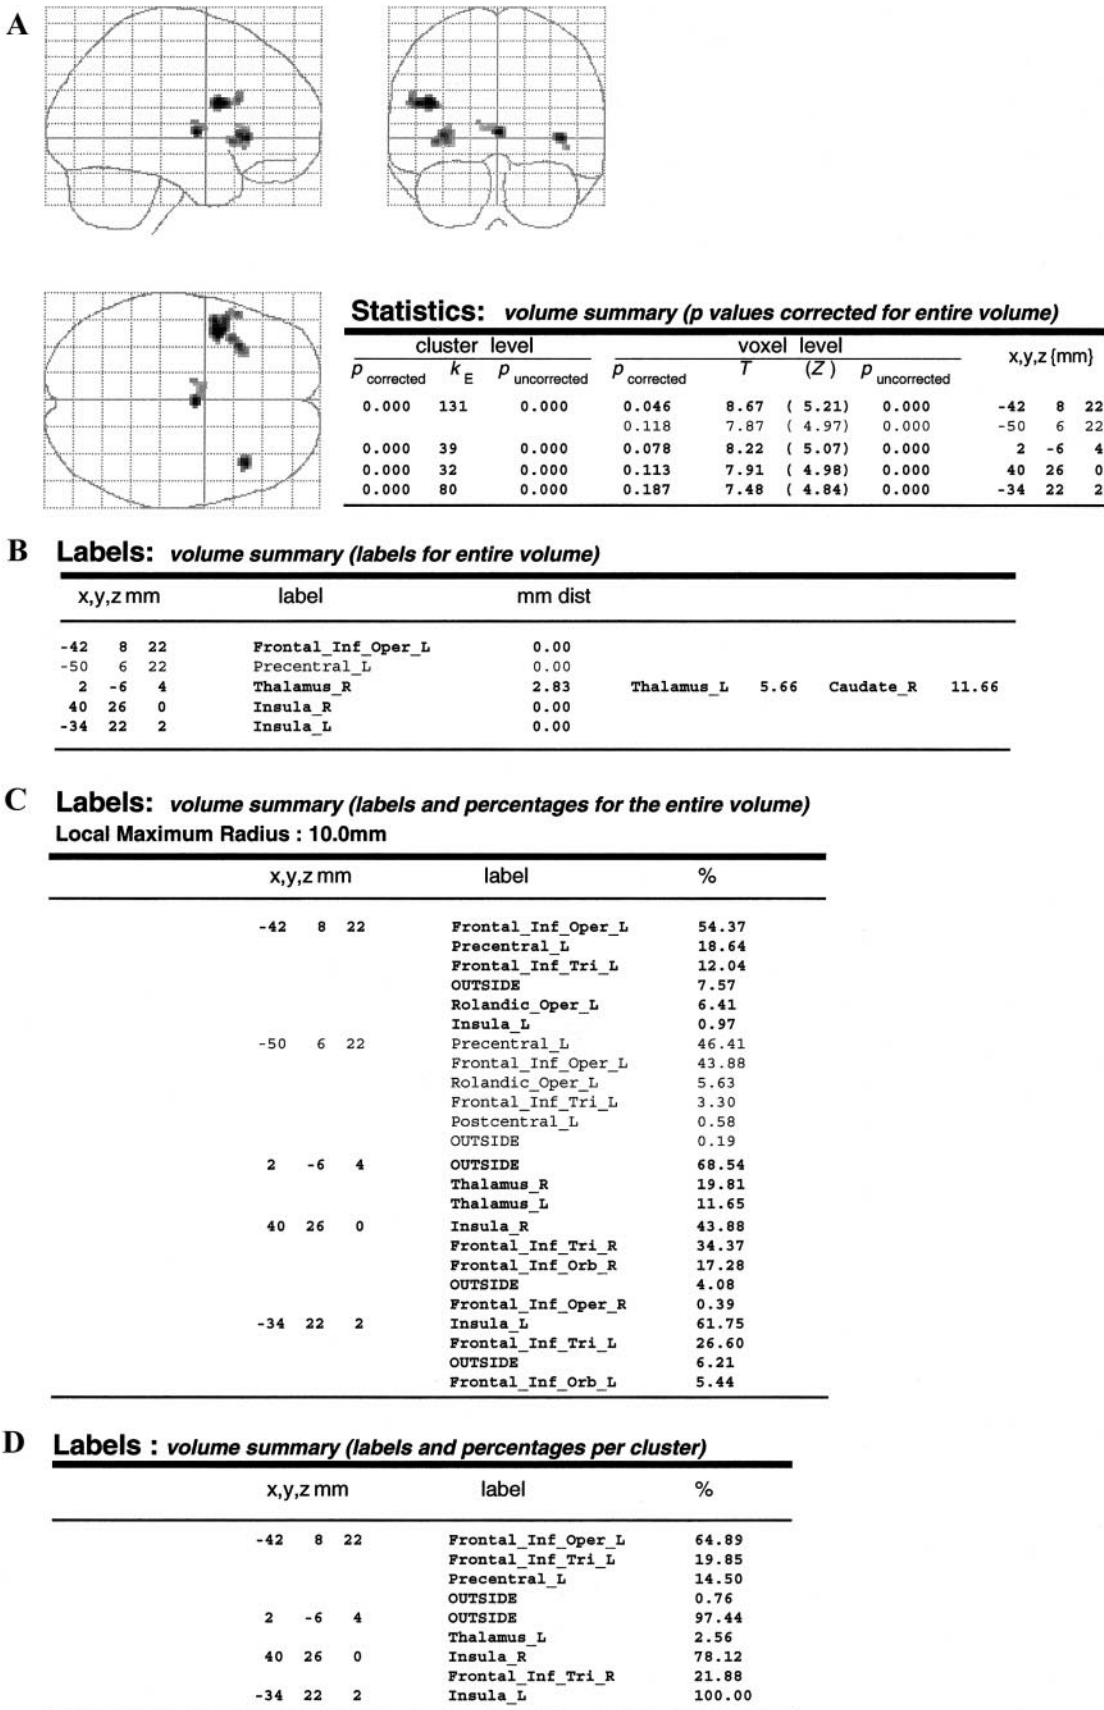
A

Statistics: volume summary (p values corrected for entire volume)

| cluster level | | | voxel level | | | | x,y,z {mm} |
|---|---|---|---|---|---|---|---|
| $p$ corrected | $k_E$ | $p$ uncorrected | $p$ corrected | $T$ | $(Z)$ | $p$ uncorrected | |
| 0.000 | 131 | 0.000 | 0.046 | 8.67 | ( 5.21) | 0.000 | -42 8 22 |
| | | | 0.118 | 7.87 | ( 4.97) | 0.000 | -50 6 22 |
| 0.000 | 39 | 0.000 | 0.078 | 8.22 | ( 5.07) | 0.000 | 2 -6 4 |
| 0.000 | 32 | 0.000 | 0.113 | 7.91 | ( 4.98) | 0.000 | 40 26 0 |
| 0.000 | 80 | 0.000 | 0.187 | 7.48 | ( 4.84) | 0.000 | -34 22 2 |

B Labels: volume summary (labels for entire volume)

| x,y,z mm | label | mm dist | | | | |
|---|---|---|---|---|---|---|
| -42 8 22 | Frontal_Inf_Oper_L | 0.00 | | | | |
| -50 6 22 | Precentral_L | 0.00 | | | | |
| 2 -6 4 | Thalamus_R | 2.83 | Thalamus_L | 5.66 | Caudate_R | 11.66 |
| 40 26 0 | Insula_R | 0.00 | | | | |
| -34 22 2 | Insula_L | 0.00 | | | | |

C Labels: volume summary (labels and percentages for the entire volume)
Local Maximum Radius : 10.0mm

| x,y,z mm | label | % |
|---|---|---|
| -42 8 22 | Frontal_Inf_Oper_L | 54.37 |
| | Precentral_L | 18.64 |
| | Frontal_Inf_Tri_L | 12.04 |
| | OUTSIDE | 7.57 |
| | Rolandic_Oper_L | 6.41 |
| | Insula_L | 0.97 |
| -50 6 22 | Precentral_L | 46.41 |
| | Frontal_Inf_Oper_L | 43.88 |
| | Rolandic_Oper_L | 5.63 |
| | Frontal_Inf_Tri_L | 3.30 |
| | Postcentral_L | 0.58 |
| | OUTSIDE | 0.19 |
| 2 -6 4 | OUTSIDE | 68.54 |
| | Thalamus_R | 19.81 |
| | Thalamus_L | 11.65 |
| 40 26 0 | Insula_R | 43.88 |
| | Frontal_Inf_Tri_R | 34.37 |
| | Frontal_Inf_Orb_R | 17.28 |
| | OUTSIDE | 4.08 |
| | Frontal_Inf_Oper_R | 0.39 |
| -34 22 2 | Insula_L | 61.75 |
| | Frontal_Inf_Tri_L | 26.60 |
| | OUTSIDE | 6.21 |
| | Frontal_Inf_Orb_L | 5.44 |

D Labels : volume summary (labels and percentages per cluster)

| x,y,z mm | label | % |
|---|---|---|
| -42 8 22 | Frontal_Inf_Oper_L | 64.89 |
| | Frontal_Inf_Tri_L | 19.85 |
| | Precentral_L | 14.50 |
| | OUTSIDE | 0.76 |
| 2 -6 4 | OUTSIDE | 97.44 |
| | Thalamus_L | 2.56 |
| 40 26 0 | Insula_R | 78.12 |
| | Frontal_Inf_Tri_R | 21.88 |
| -34 22 2 | Insula_L | 100.00 |